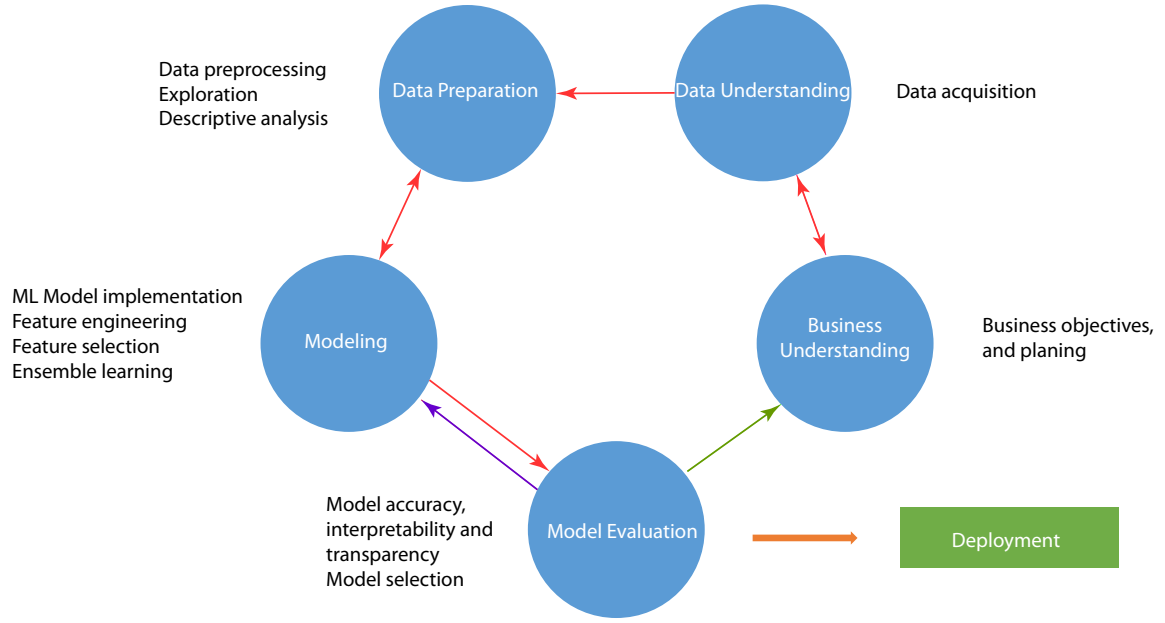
Data preprocessing
Exploration
Descriptive analysis

Data Preparation

Data Understanding

Data acquisition

ML Model implementation
Feature engineering
Feature selection
Ensemble learning

Modeling

Business Understanding

Business objectives, and planing

Model accuracy, interpretability and transparency
Model selection

Model Evaluation

Deployment